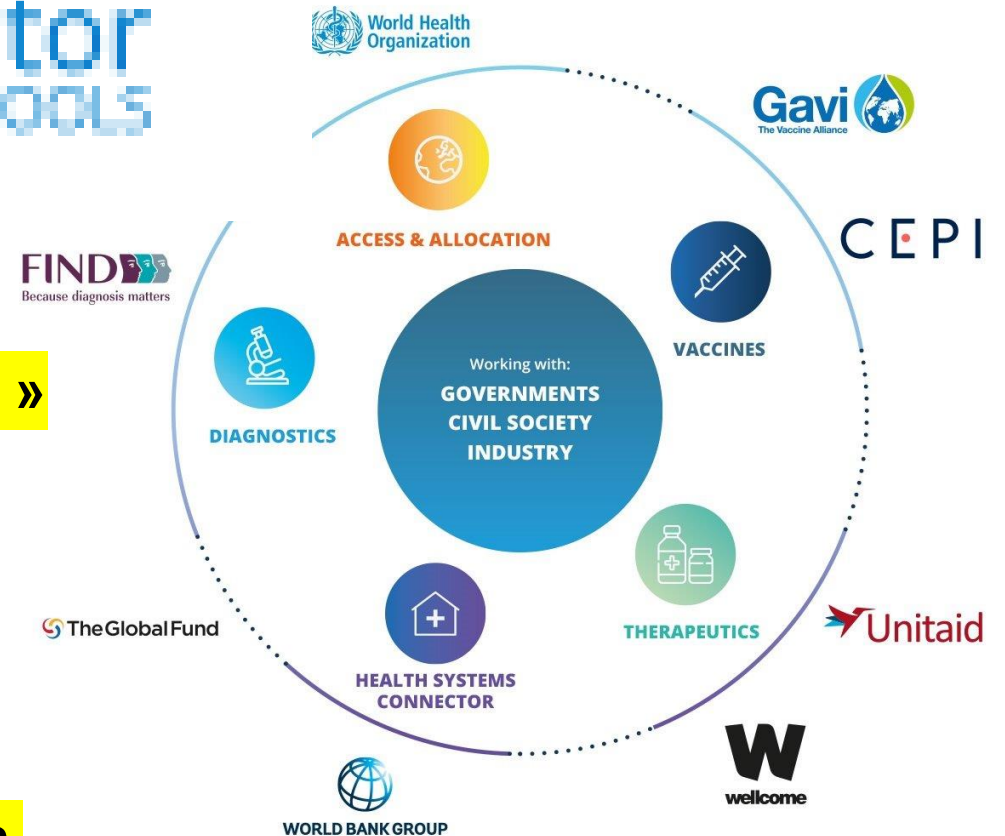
tor
OOLS

World Health Organization

Gavi
The Vaccine Alliance

CEPI

FIND
Because diagnosis matters

»

ACCESS & ALLOCATION

VACCINES

DIAGNOSTICS

Working with:
GOVERNMENTS
CIVIL SOCIETY
INDUSTRY

THERAPEUTICS

HEALTH SYSTEMS CONNECTOR

The Global Fund

Unitaid

wellcome

WORLD BANK GROUP